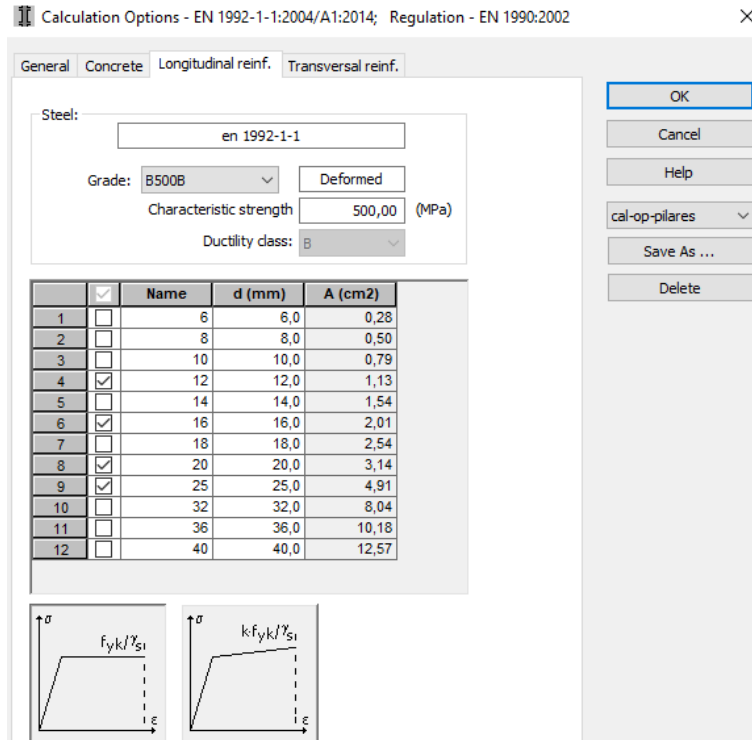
Calculation Options - EN 1992-1-1:2004/A1:2014; Regulation - EN 1990:2002

×

General | Concrete | Longitudinal reinf. | Transversal reinf.

Steel:

en 1992-1-1

Grade: B500B

Deformed

Characteristic strength 500,00 (MPa)

Ductility class: B

| | ☑ | Name | d (mm) | A (cm2) |
|---|---|---|---|---|
| 1 | ☐ | 6 | 6,0 | 0,28 |
| 2 | ☐ | 8 | 8,0 | 0,50 |
| 3 | ☐ | 10 | 10,0 | 0,79 |
| 4 | ☑ | 12 | 12,0 | 1,13 |
| 5 | ☐ | 14 | 14,0 | 1,54 |
| 6 | ☑ | 16 | 16,0 | 2,01 |
| 7 | ☐ | 18 | 18,0 | 2,54 |
| 8 | ☑ | 20 | 20,0 | 3,14 |
| 9 | ☑ | 25 | 25,0 | 4,91 |
| 10 | ☐ | 32 | 32,0 | 8,04 |
| 11 | ☐ | 36 | 36,0 | 10,18 |
| 12 | ☐ | 40 | 40,0 | 12,57 |

$\sigma$ $f_{yk}/\gamma_{s}$ $\varepsilon$

$\sigma$ $k \cdot f_{yk}/\gamma_{s}$ $\varepsilon$

OK

Cancel

Help

cal-op-pilares

Save As ...

Delete